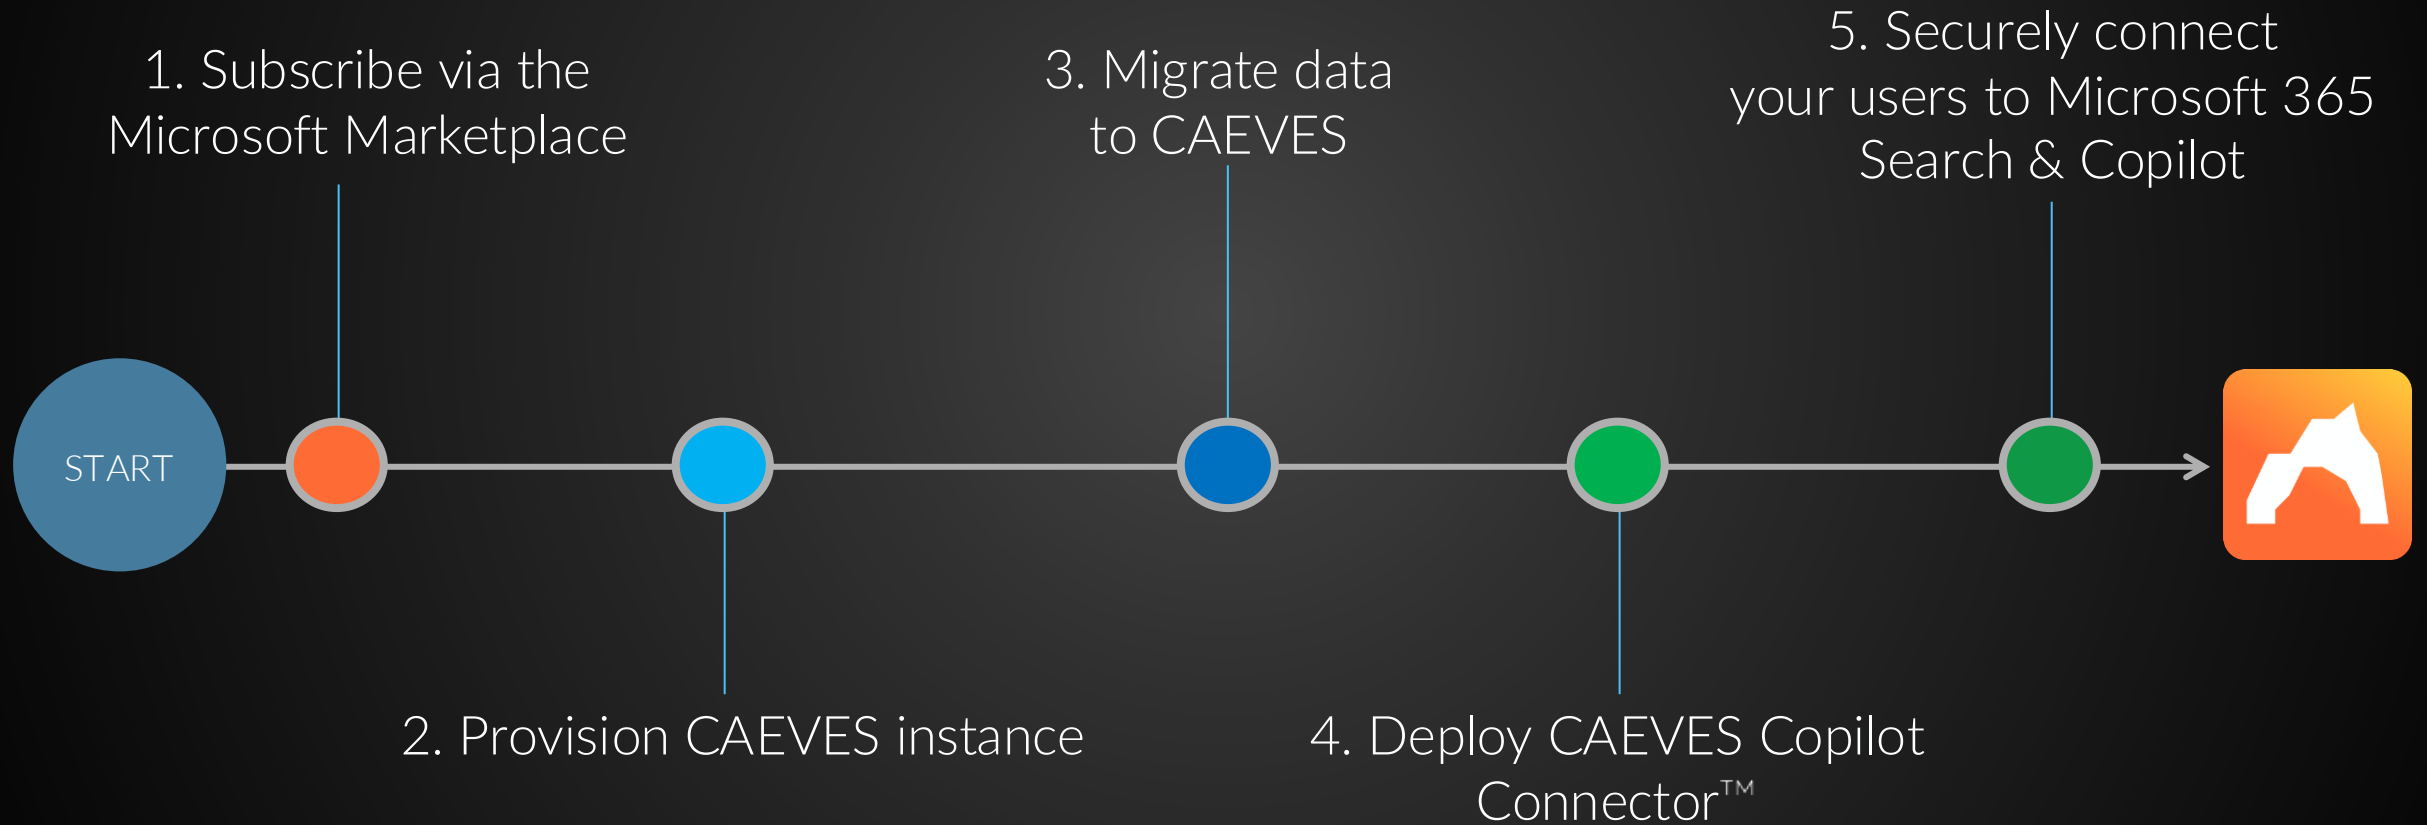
1. Subscribe via the Microsoft Marketplace

3. Migrate data to CAEVES

5. Securely connect your users to Microsoft 365 Search & Copilot

START

2. Provision CAEVES instance

4. Deploy CAEVES Copilot Connector™